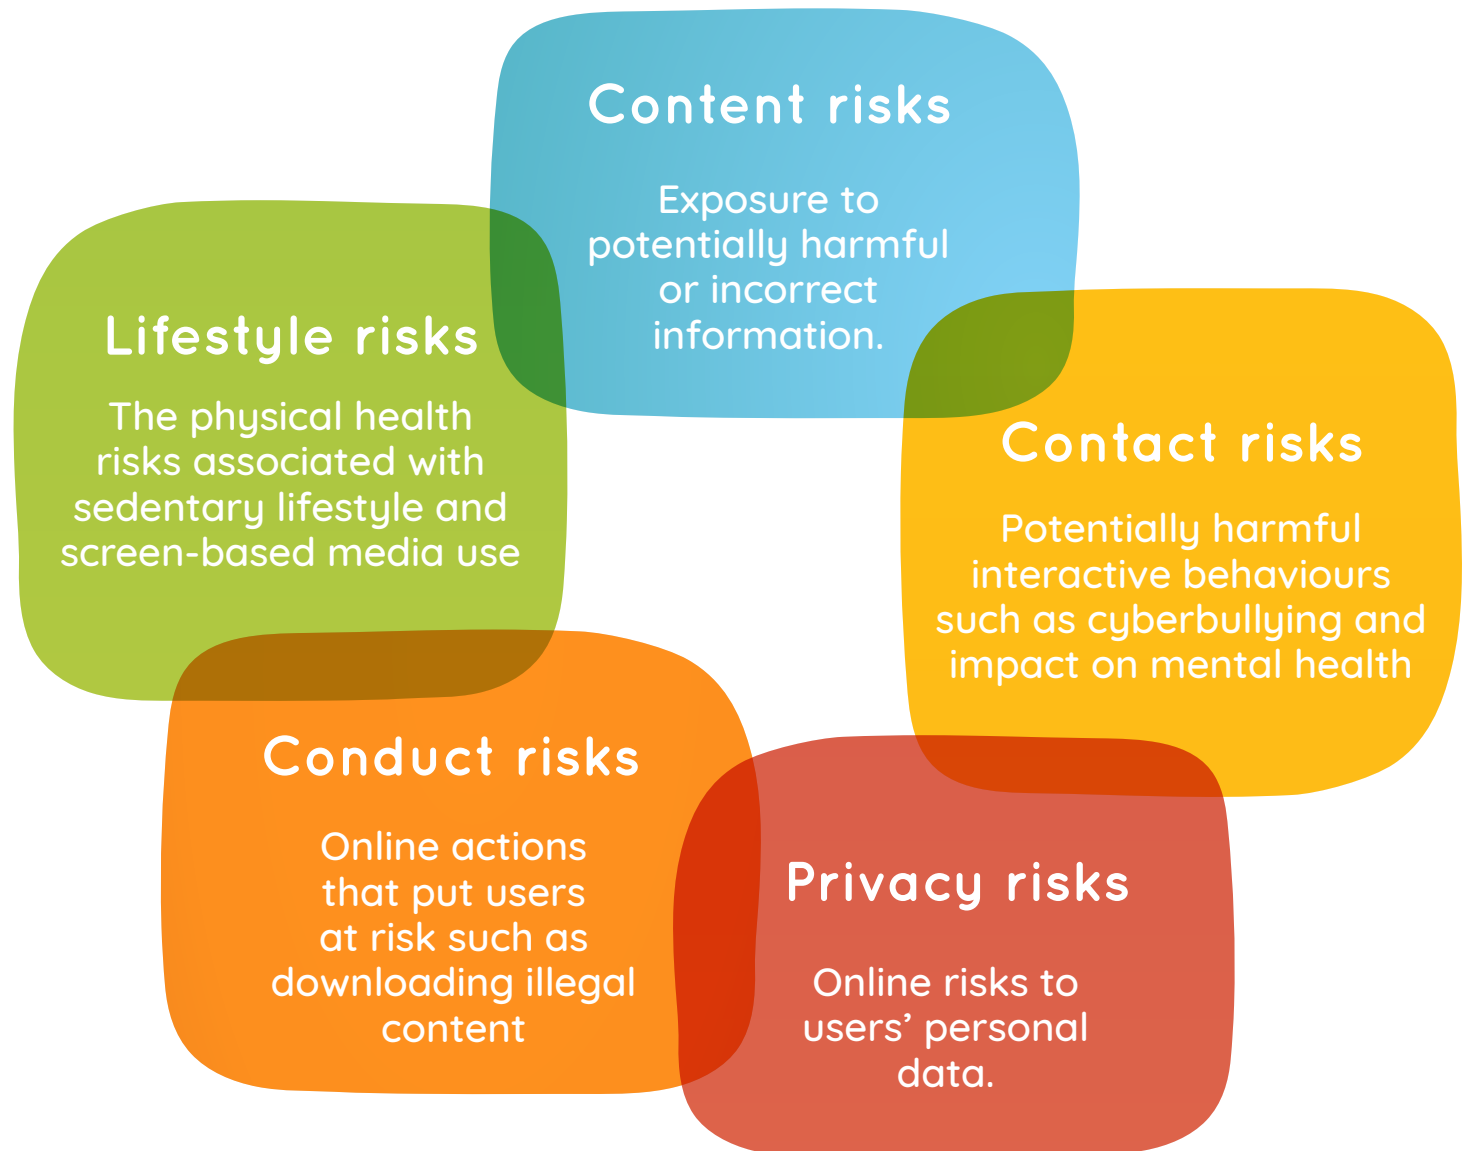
Content risks

Exposure to potentially harmful or incorrect information.

Lifestyle risks

The physical health risks associated with sedentary lifestyle and screen-based media use

Contact risks

Potentially harmful interactive behaviours such as cyberbullying and impact on mental health

Conduct risks

Online actions that put users at risk such as downloading illegal content

Privacy risks

Online risks to users' personal data.